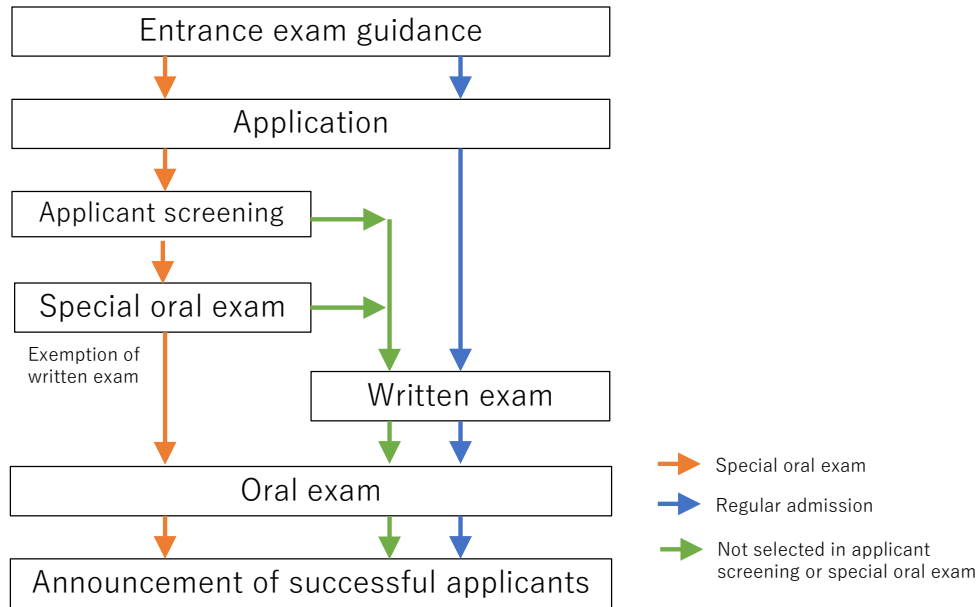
Entrance exam guidance

Application

Applicant screening

Special oral exam

Exemption of written exam

Written exam

Oral exam

Announcement of successful applicants

Special oral exam

Regular admission

Not selected in applicant screening or special oral exam